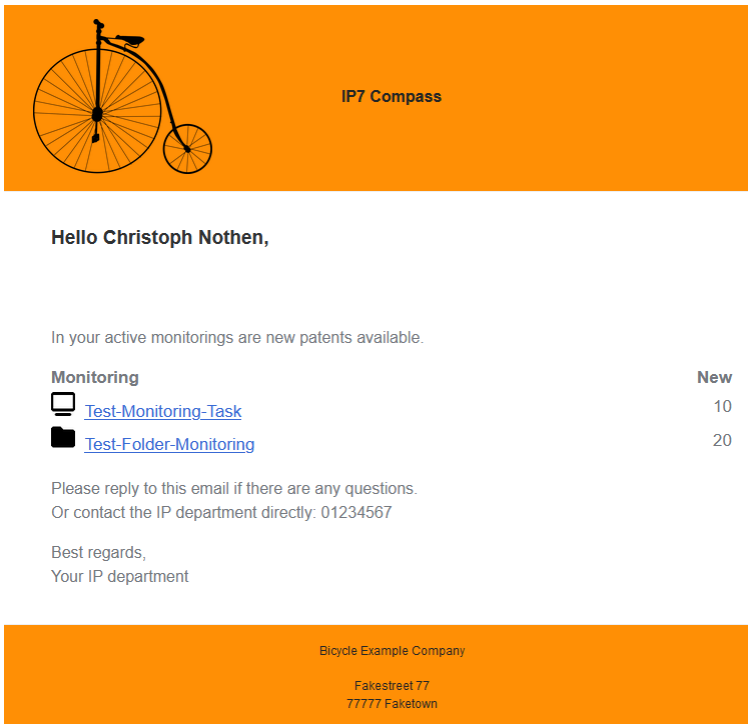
IP7 Compass

Hello Christoph Nothen,

In your active monitorings are new patents available.

| Monitoring | New |
|---|---|
| Test-Monitoring-Task | 10 |
| Test-Folder-Monitoring | 20 |

Please reply to this email if there are any questions.
Or contact the IP department directly: 01234567

Best regards,
Your IP department

Bicycle Example Company

Fakestreet 77
77777 Faketown